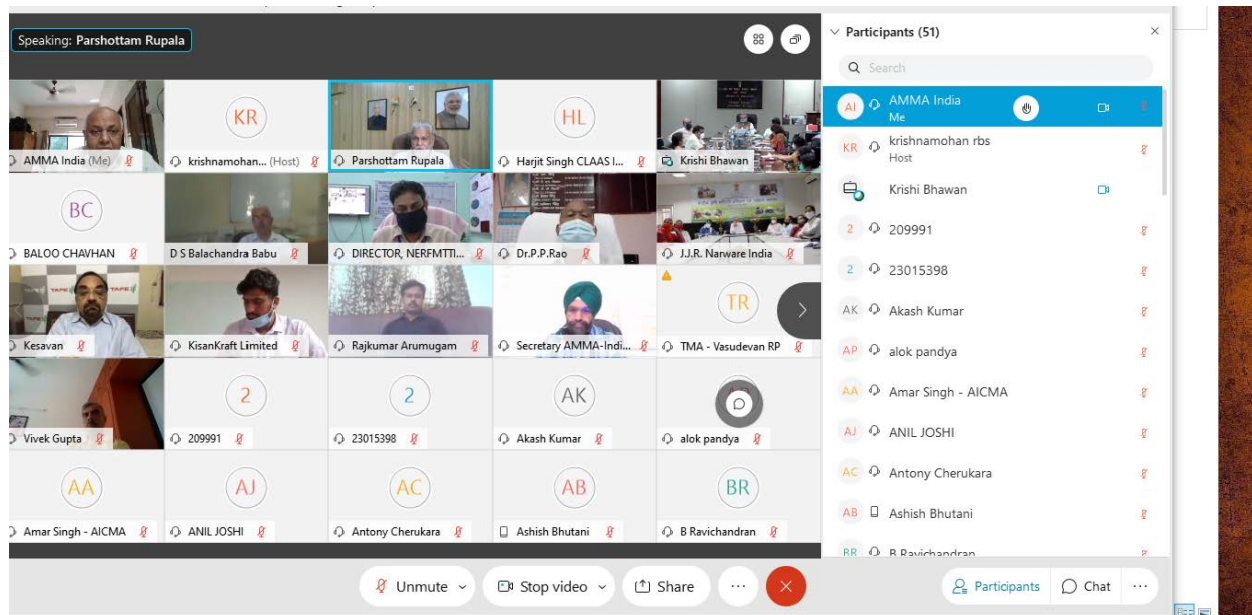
Speaking: Parshottam Rupala

KR
HL
AMMA India (Me)
krishnamohan... (Host)
Parshottam Rupala
Harjit Singh CLAAS I...
Krishi Bhawan

BC
BALOO CHAVHAN
D S Balachandra Babu
DIRECTOR, NERFMTTI...
Dr.P.P.Rao
J.J.R. Narware India

TR
Kesavan
KisanKraft Limited
Rajkumar Arumugam
Secretary AMMA-Indi...
TMA - Vasudevan RP

2
2
AK
Vivek Gupta
209991
23015398
Akash Kumar
alok pandya

AA
AJ
AC
AB
BR
Amar Singh - AICMA
ANIL JOSHI
Antony Cherukara
Ashish Bhutani
B Ravichandran

Participants (51)
Search
AI AMMA India
Me
KR krishnamohan rbs
Host
Krishi Bhawan
2 209991
2 23015398
AK Akash Kumar
AP alok pandya
AA Amar Singh - AICMA
AJ ANIL JOSHI
AC Antony Cherukara
AB Ashish Bhutani
BR B Ravichandran

Unmute
Stop video
Share
Participants
Chat